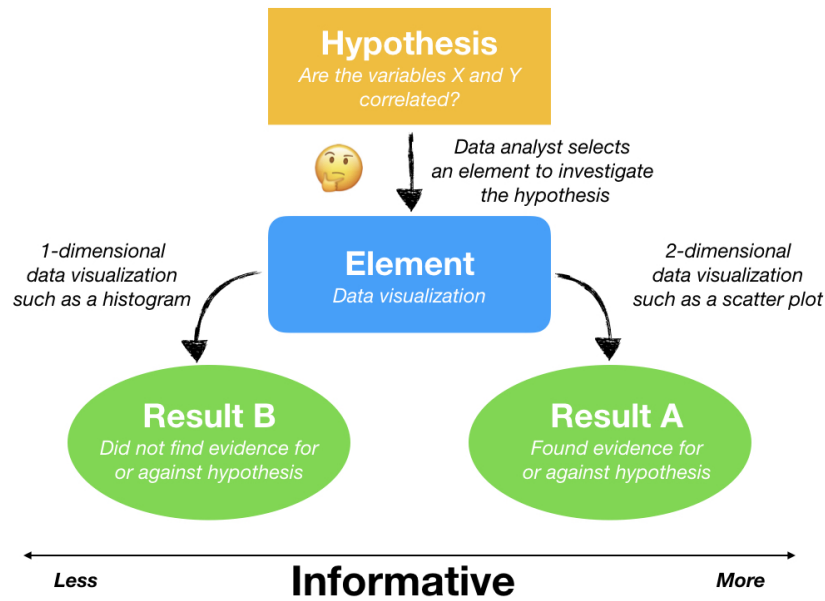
Hypothesis
Are the variables X and Y correlated?

Data analyst selects an element to investigate the hypothesis

1-dimensional data visualization such as a histogram

Element
Data visualization

2-dimensional data visualization such as a scatter plot

Result B
Did not find evidence for or against hypothesis

Result A
Found evidence for or against hypothesis

Less
Informative
More